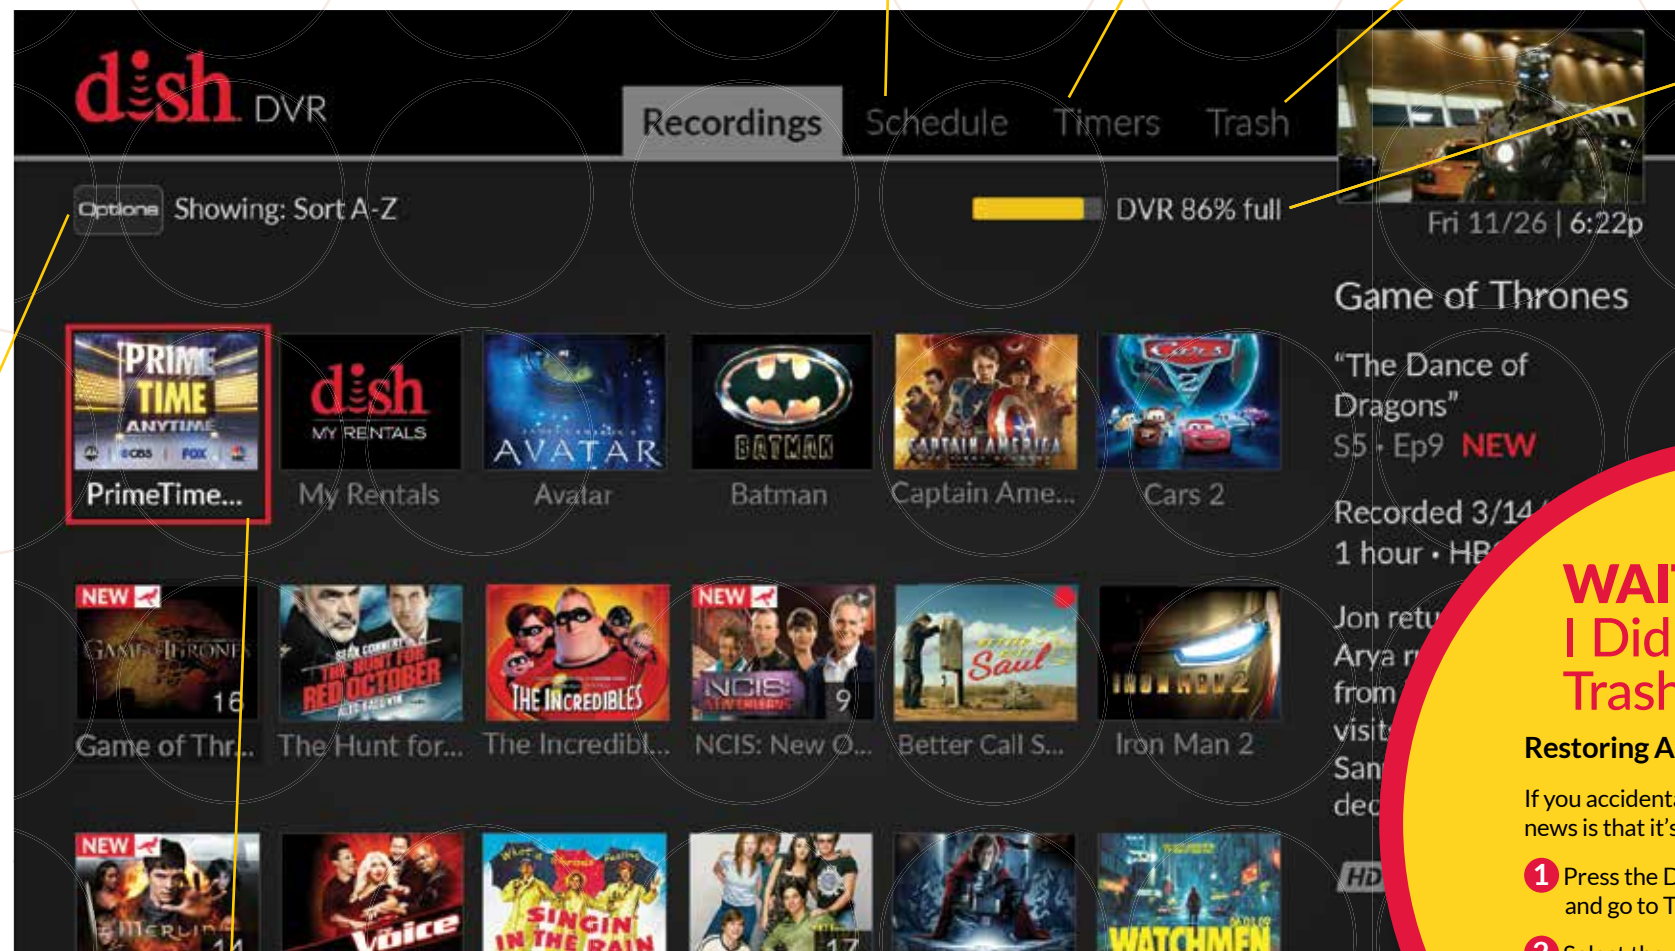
dish DVR

Recordings Schedule Timers Trash

Options Showing: Sort A-Z

DVR 86% full

Fri 11/26 | 6:22p

Game of Thrones

"The Dance of Dragons"

S5 · Ep9 NEW

Recorded 3/14

1 hour · HB

Jon retu

Arya r

from

visit

San

dec

HD

PRIME TIME ANYTIME

PrimeTime...

dish MY RENTALS

My Rentals

AVATAR

Avatar

BATMAN

Batman

CAPTAIN AMERICA

Captain Ame...

Cars 2

Cars 2

NEW

GAME OF THRONES

16

Game of Thr...

THE HUNT FOR RED OCTOBER

The Hunt for...

THE INCREDIBLES

The Incredibl...

NEW

NCIS NEW ORLEANS

9

NCIS: New O...

Saul

Better Call S...

IRON MAN 2

Iron Man 2

NEW

MERLIN

Voice

SINGIN' IN THE RAIN

17

WATCHMEN

WAI

I Did

Trash

Restoring A

If you accident

news is that it's

1 Press the D

and go to T

2 Select the